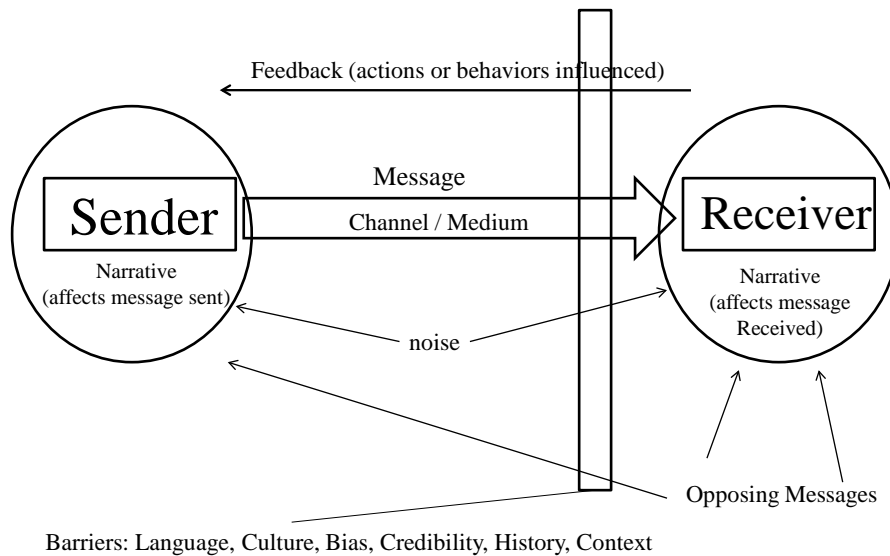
Feedback (actions or behaviors influenced)

Sender

Narrative (affects message sent)

Message

Channel / Medium

Receiver

Narrative (affects message Received)

noise

Opposing Messages

Barriers: Language, Culture, Bias, Credibility, History, Context